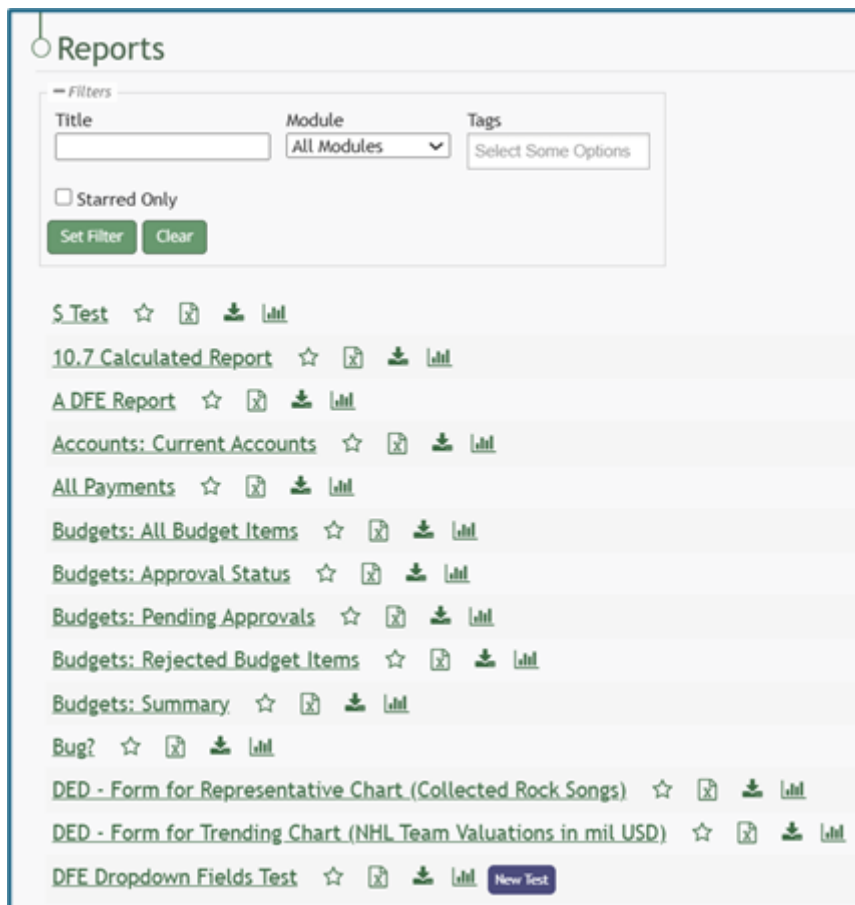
Reports

− Filters

Title

Module
All Modules

Tags
Select Some Options

Starred Only

Set Filter
Clear

$ Test

10.7 Calculated Report

A DFE Report

Accounts: Current Accounts

All Payments

Budgets: All Budget Items

Budgets: Approval Status

Budgets: Pending Approvals

Budgets: Rejected Budget Items

Budgets: Summary

Bug?

DED - Form for Representative Chart (Collected Rock Songs)

DED - Form for Trending Chart (NHL Team Valuations in mil USD)

DFE Dropdown Fields Test
New Test